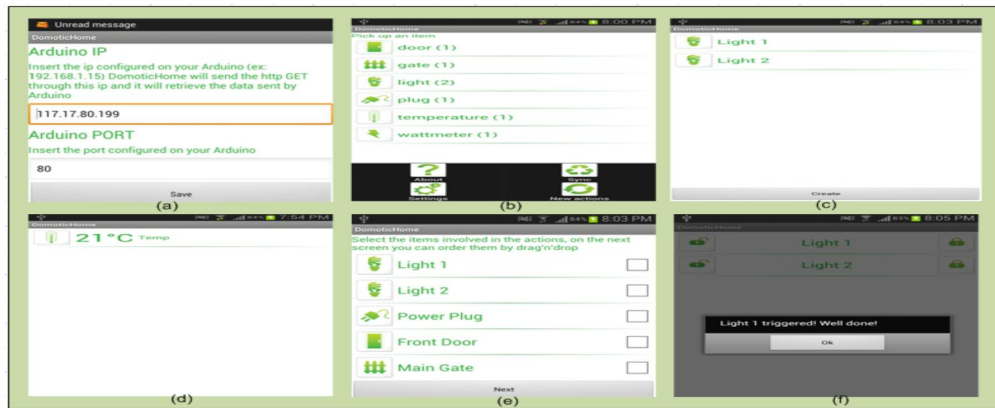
Unread message
DomoticHome
Arduino IP
Insert the ip configured on your Arduino (ex: 192.168.1.15) DomoticHome will send the http GET through this ip and it will retrieve the data sent by Arduino
117.17.80.199
Arduino PORT
Insert the port configured on your Arduino
80
Save
(a)

84% 8:00 PM
DomoticHome
Pick up an item
door (1)
gate (1)
light (2)
plug (1)
temperature (1)
wattmeter (1)
About
Sync
Settings
New actions
(b)

84% 8:03 PM
Light 1
Light 2
Create
(c)

84% 7:54 PM
21°C Temp
(d)

84% 8:03 PM
DomoticHome
Select the items involved in the actions, on the next screen you can order them by drag'n'drop
Light 1
Light 2
Power Plug
Front Door
Main Gate
Next
(e)

83% 8:05 PM
DomoticHome
Light 1
Light 2
Light 1 triggered! Well done!
Ok
(f)